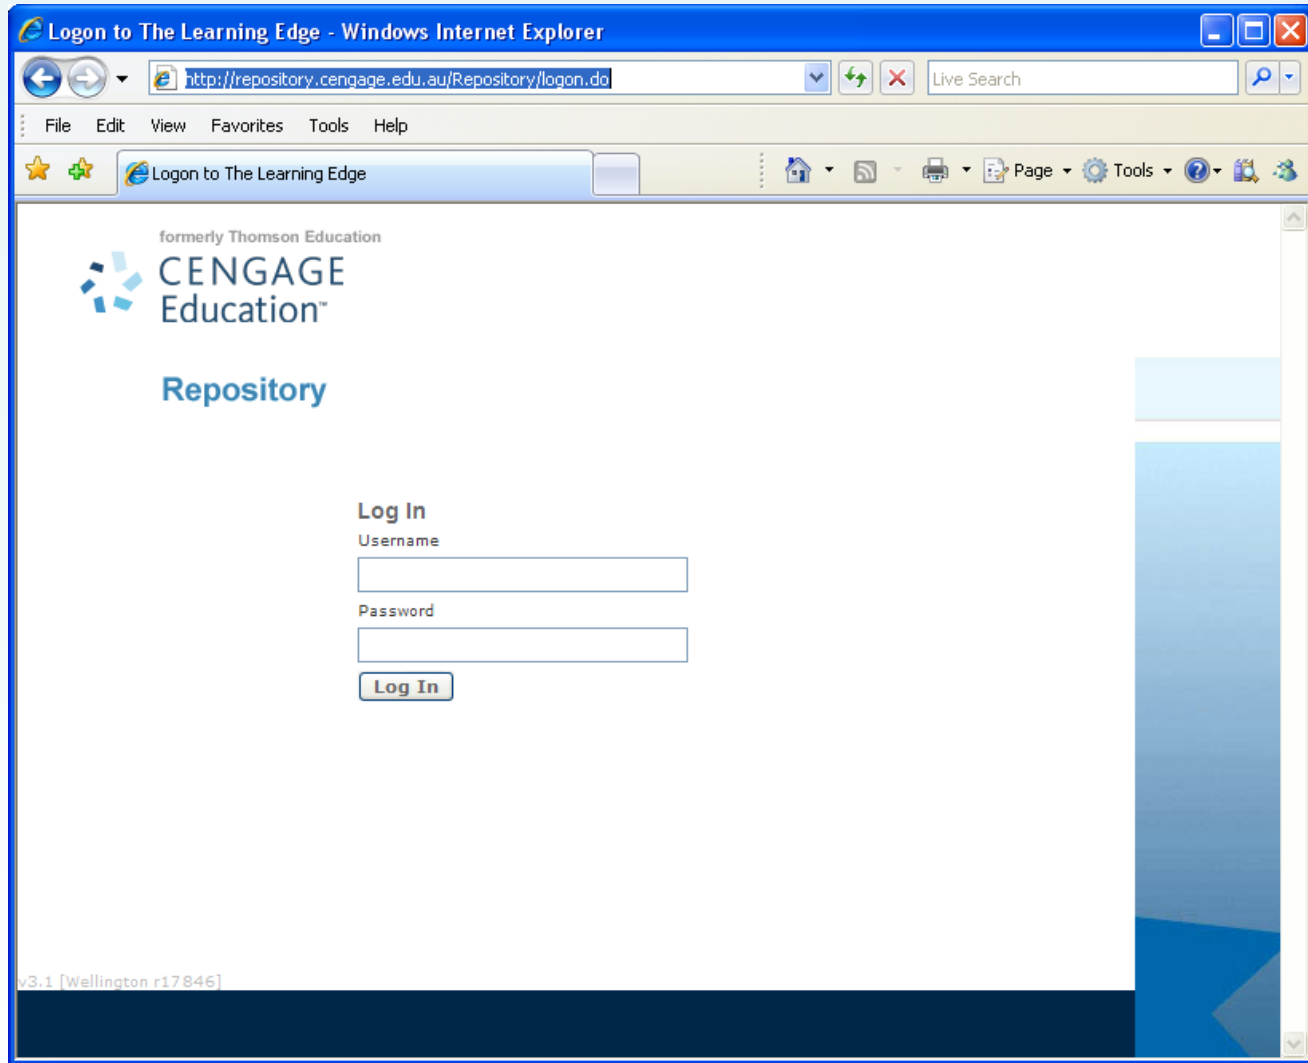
Logon to The Learning Edge - Windows Internet Explorer

http://repository.cengage.edu.au/Repository/logon.do

Live Search

File Edit View Favorites Tools Help

Logon to The Learning Edge

Page Tools

formerly Thomson Education

CENGAGE Education™

Repository

Log In

Username

Password

Log In

v3.1 [Wellington r17846]